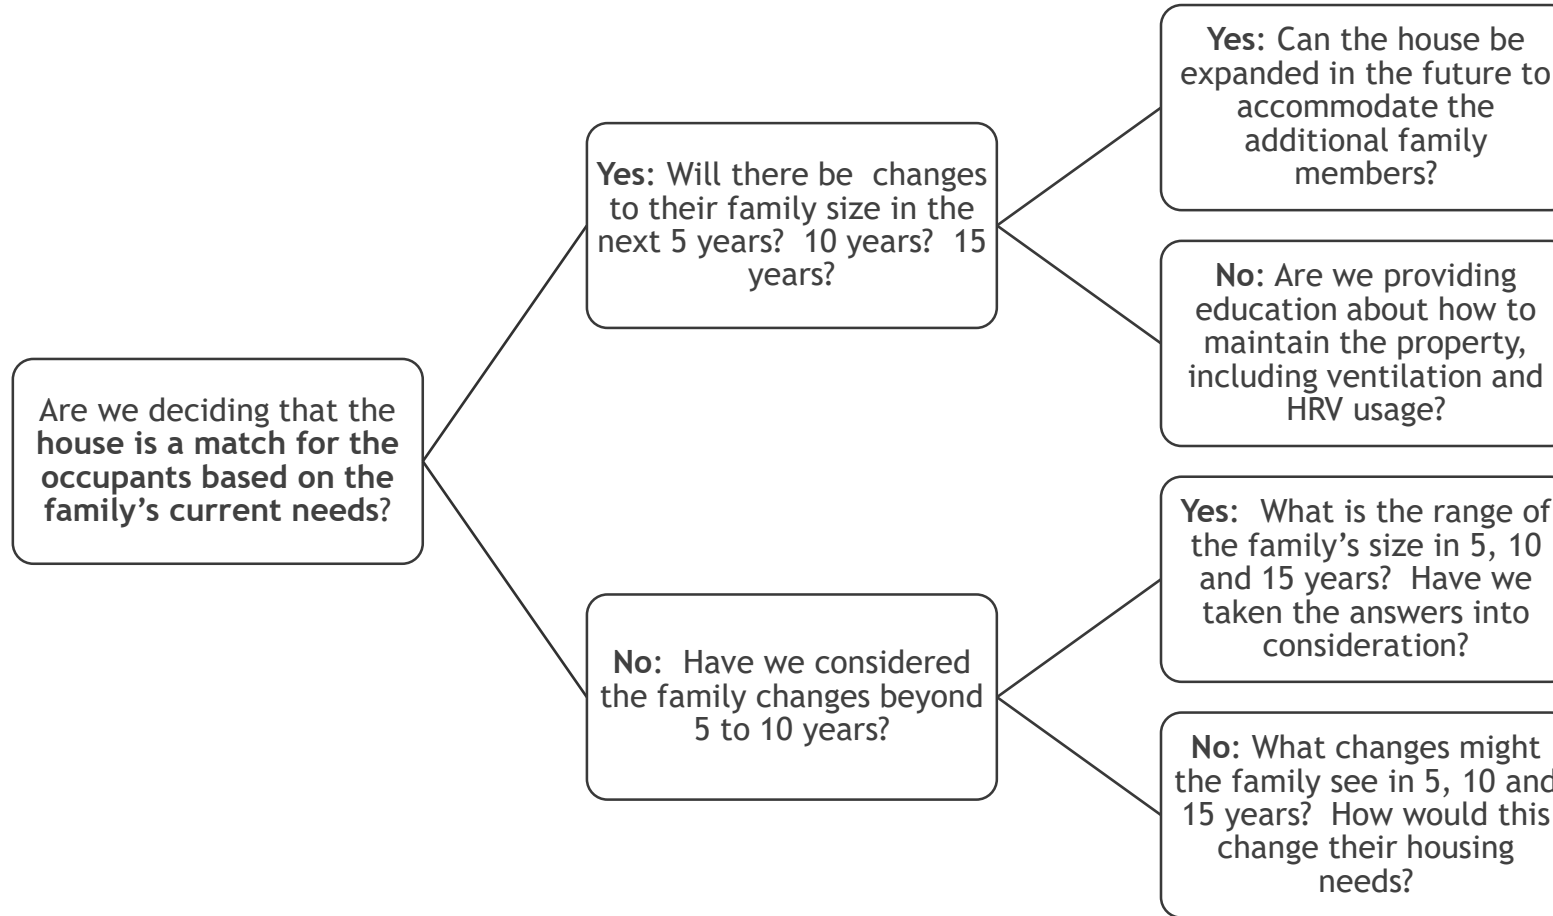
Are we deciding that the **house is a match for the occupants based on the family's current needs**?

**Yes**: Will there be changes to their family size in the next 5 years? 10 years? 15 years?

**Yes**: Can the house be expanded in the future to accommodate the additional family members?

**No**: Are we providing education about how to maintain the property, including ventilation and HRV usage?

**No**: Have we considered the family changes beyond 5 to 10 years?

**Yes**: What is the range of the family's size in 5, 10 and 15 years? Have we taken the answers into consideration?

**No**: What changes might the family see in 5, 10 and 15 years? How would this change their housing needs?